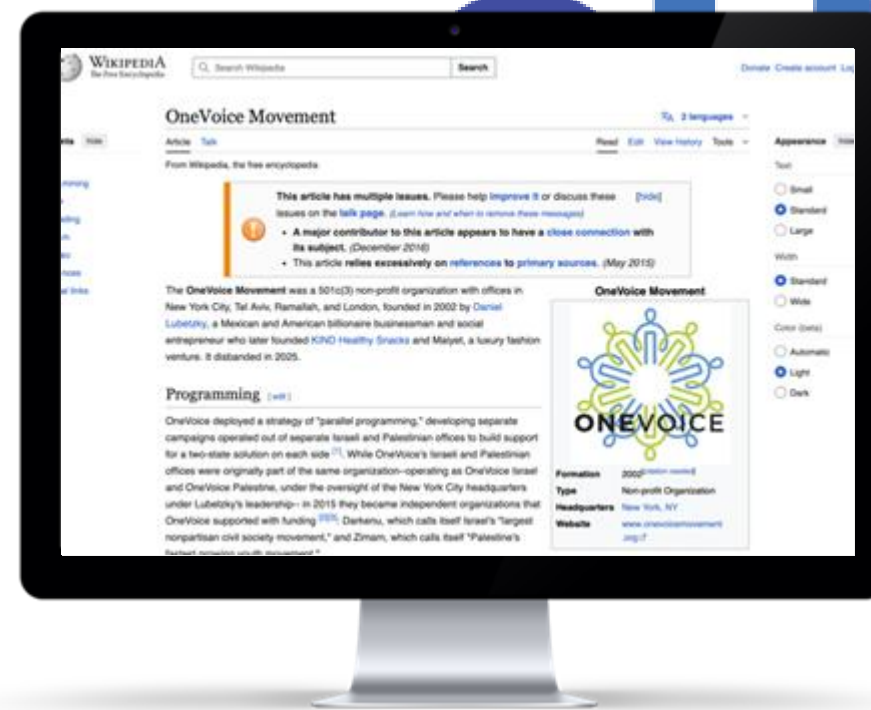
WIKIPEDIA
The Free Encyclopedia

Search Wikipedia

Search

Donate Create account Log

OneVoice Movement

2 languages

Article Talk

Read Edit View history Tools

From Wikipedia, the free encyclopedia

This article has multiple issues. Please help improve it or discuss these issues on the talk page. (Learn how and when to remove these messages)

[hide]

• A major contributor to this article appears to have a close connection with its subject. (December 2016)
• This article relies excessively on references to primary sources. (May 2015)

The OneVoice Movement was a 501(c)(3) non-profit organization with offices in New York City, Tel Aviv, Ramallah, and London, founded in 2002 by Daniel Lubetzky, a Mexican and American billionaire businessman and social entrepreneur who later founded KIND Healthy Snacks and Maiyet, a luxury fashion venture. It disbanded in 2025.

Programming [edit]

OneVoice deployed a strategy of "parallel programming," developing separate campaigns operated out of separate Israeli and Palestinian offices to build support for a two-state solution on each side [1]. While OneVoice's Israeli and Palestinian offices were originally part of the same organization–operating as OneVoice Israel and OneVoice Palestine, under the oversight of the New York City headquarters under Lubetzky's leadership– in 2015 they became independent organizations that OneVoice supported with funding [2][3]: Darkenu, which calls itself Israel's "largest nonpartisan civil society movement," and Zimam, which calls itself "Palestine's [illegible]

OneVoice Movement

ONEVOICE

Formation 2002[citation needed]
Type Non-profit Organization
Headquarters New York, NY
Website www.onevoicemovement.org

Appearance hide
Text
Small
Standard
Large
Width
Standard
Wide
Color (beta)
Automatic
Light
Dark

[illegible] hide
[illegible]